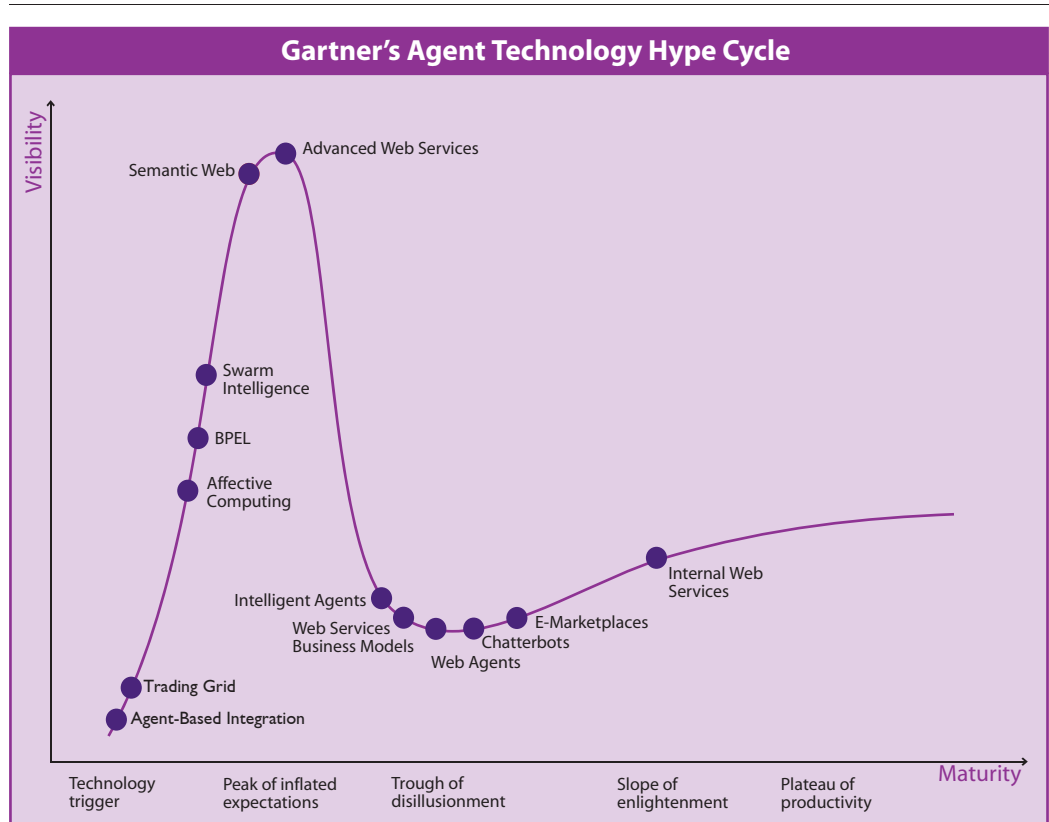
Gartner's Agent Technology Hype Cycle

Visibility

Advanced Web Services
Semantic Web
Swarm Intelligence
BPEL
Affective Computing
Intelligent Agents
Web Services Business Models
Web Agents
Chatterbots
E-Marketplaces
Internal Web Services
Trading Grid
Agent-Based Integration

Maturity

Technology trigger
Peak of inflated expectations
Trough of disillusionment
Slope of enlightenment
Plateau of productivity